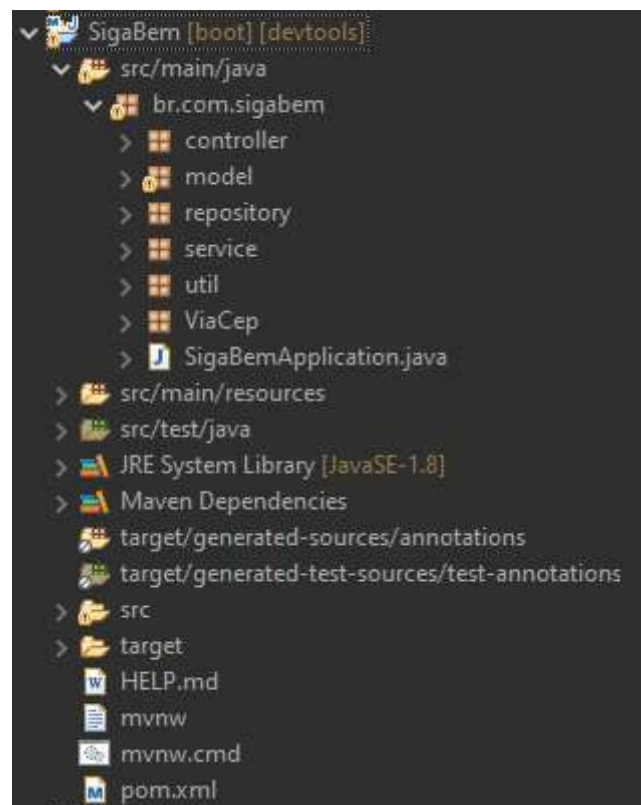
SigaBem [boot] [devtools]
src/main/java
br.com.sigabem
controller
model
repository
service
util
ViaCep
SigaBemApplication.java
src/main/resources
src/test/java
JRE System Library [JavaSE-1.8]
Maven Dependencies
target/generated-sources/annotations
target/generated-test-sources/test-annotations
src
target
HELP.md
mvnw
mvnw.cmd
pom.xml